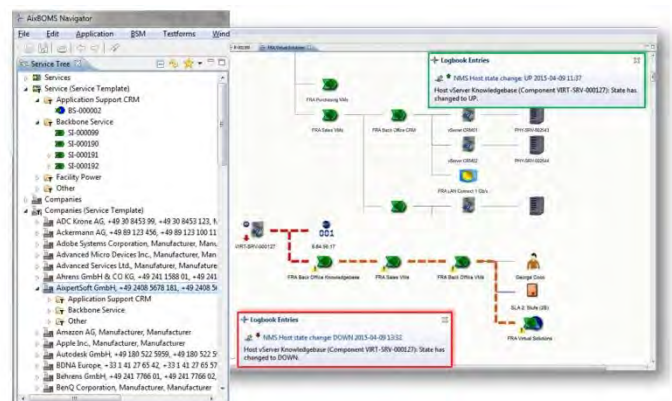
AixBOMS Navigator

File Edit Application BSM Testferms Wind

Service Tree

Services
Service (Service Template)
Application Support CRM
BS-000002
Backbone Service
SI-000099
SI-000190
SI-000191
SI-000192
Facility Power
Other
Companies
Companies (Service Template)
ADC Krone AG, +49 30 8453 99, +49 30 8453 123, N
Ackermann AG, +49 89 123 456, +49 89 123 100 11
Adobe Systems Corporation, Manufacturer, Man
Advanced Micro Devices Inc., Manufacturer, Man
Advanced Services Ltd., Manufacturer, Manufacture
Ahrens GmbH & CO KG, +49 241 1588 01, +49 241
AixpertSoft GmbH, +49 2408 5678 181, +49 2408 5
Application Support CRM
Backbone Service
Other
Amazon AG, Manufacturer, Manufacturer
Apple Inc., Manufacturer, Manufacturer
Autodesk GmbH, +49 180 522 5959, +49 180 522 5
BDNA Europe, +33 1 41 27 65 42, +33 1 41 27 65 57
Behrens GmbH, +49 241 7766 01, +49 241 7766 02
BenQ Corporation, Manufacturer, Manufacturer

Logbook Entries
NMS Host state change: UP 2015-04-09 11:37
Host vServer Knowledgebase (Component VIRT-SRV-000127): State has changed to UP.

FRA Purchasing VMs
FRA Sales VMs
FRA Back Office CRM
vServer CRM01
vServer CRM02
PHY-SRV-000243
PHY-SRV-000244
FRA LAN Connect 1 Gb/s
VIRT-SRV-000127
001
FRA Back Office Knowledgebase
FRA Sales VMs
FRA Back Office VMs
George Cook
SLA 2. Stufe (2B)
FRA Virtual Solutions

Logbook Entries
NMS Host state change: DOWN 2015-04-09 13:32
Host vServer Knowledgebase (Component VIRT-SRV-000127): State has changed to DOWN.